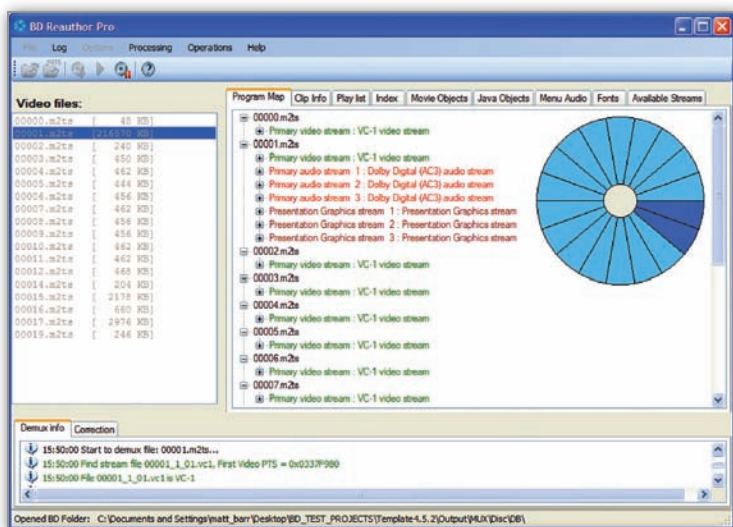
BD Reauthor Pro

File Log Options Processing Operations Help

Video files:
00000.m2ts [ 48 KB]
00001.m2ts [216570 KB]
00002.m2ts [ 240 KB]
00003.m2ts [ 450 KB]
00004.m2ts [ 462 KB]
00005.m2ts [ 444 KB]
00006.m2ts [ 456 KB]
00007.m2ts [ 462 KB]
00008.m2ts [ 456 KB]
00009.m2ts [ 456 KB]
00010.m2ts [ 462 KB]
00011.m2ts [ 462 KB]
00012.m2ts [ 468 KB]
00014.m2ts [ 204 KB]
00015.m2ts [ 2178 KB]
00016.m2ts [ 660 KB]
00017.m2ts [ 2976 KB]
00019.m2ts [ 246 KB]

Program Map | Clip Info | Play list | Index | Movie Objects | Java Objects | Menu Audio | Fonts | Available Streams

00000.m2ts
Primary video stream : VC-1 video stream
00001.m2ts
Primary video stream : VC-1 video stream
Primary audio stream 1 : Dolby Digital (AC3) audio stream
Primary audio stream 2 : Dolby Digital (AC3) audio stream
Primary audio stream 3 : Dolby Digital (AC3) audio stream
Presentation Graphics stream 1 : Presentation Graphics stream
Presentation Graphics stream 2 : Presentation Graphics stream
Presentation Graphics stream 3 : Presentation Graphics stream
00002.m2ts
Primary video stream : VC-1 video stream
00003.m2ts
Primary video stream : VC-1 video stream
00004.m2ts
Primary video stream : VC-1 video stream
00005.m2ts
Primary video stream : VC-1 video stream
00006.m2ts
Primary video stream : VC-1 video stream
00007.m2ts
Primary video stream : VC-1 video stream

Demux info | Correction

15:50:00 Start to demux file: 00001.m2ts...
15:50:00 Find stream file 00001_1_01.vc1, First Video PTS = 0x0337F980
15:50:00 File 00001_1_01.vc1 is VC-1

Opened BD Folder: C:\Documents and Settings\matt_barr\Desktop\BD_TEST_PROJECTS\Template 4.5.2\Output\MUX\Disc\DB\